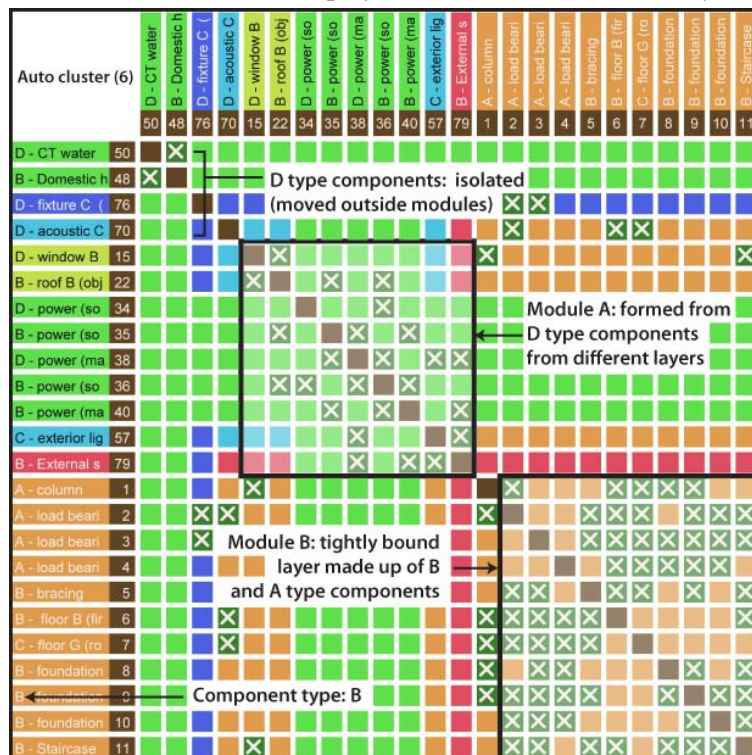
Auto cluster (6)

| | D - CT water | B - Domestic h | D - fixture C ( | D - acoustic C | D - window B | B - roof B (obj | D - power (so | B - power (so | D - power (ma | B - power (so | B - power (ma | C - exterior lig | B - External s | A - column | A - load beari | A - load beari | A - load beari | B - bracing | B - floor B (fir | C - floor G (ro | B - foundation | B - foundation | B - foundation | B - Staircase |
|---|---|---|---|---|---|---|---|---|---|---|---|---|---|---|---|---|---|---|---|---|---|---|---|---|
| | 50 | 48 | 76 | 70 | 15 | 22 | 34 | 35 | 38 | 36 | 40 | 57 | 79 | 1 | 2 | 3 | 4 | 5 | 6 | 7 | 8 | 9 | 10 | 11 |
| D - CT water 50 | | | | | | | | | | | | | | | | | | | | | | | | |
| B - Domestic h 48 | | | | | | | | | | | | | | | | | | | | | | | | |
| D - fixture C ( 76 | | | | | | | | | | | | | | | | | | | | | | | | |
| D - acoustic C 70 | | | | | | | | | | | | | | | | | | | | | | | | |
| D - window B 15 | | | | | | | | | | | | | | | | | | | | | | | | |
| B - roof B (obj 22 | | | | | | | | | | | | | | | | | | | | | | | | |
| D - power (so 34 | | | | | | | | | | | | | | | | | | | | | | | | |
| B - power (so 35 | | | | | | | | | | | | | | | | | | | | | | | | |
| D - power (ma 38 | | | | | | | | | | | | | | | | | | | | | | | | |
| B - power (so 36 | | | | | | | | | | | | | | | | | | | | | | | | |
| B - power (ma 40 | | | | | | | | | | | | | | | | | | | | | | | | |
| C - exterior lig 57 | | | | | | | | | | | | | | | | | | | | | | | | |
| B - External s 79 | | | | | | | | | | | | | | | | | | | | | | | | |
| A - column 1 | | | | | | | | | | | | | | | | | | | | | | | | |
| A - load beari 2 | | | | | | | | | | | | | | | | | | | | | | | | |
| A - load beari 3 | | | | | | | | | | | | | | | | | | | | | | | | |
| A - load beari 4 | | | | | | | | | | | | | | | | | | | | | | | | |
| B - bracing 5 | | | | | | | | | | | | | | | | | | | | | | | | |
| B - floor B (fir 6 | | | | | | | | | | | | | | | | | | | | | | | | |
| C - floor G (ro 7 | | | | | | | | | | | | | | | | | | | | | | | | |
| B - foundation 8 | | | | | | | | | | | | | | | | | | | | | | | | |
| B - foundation 9 | | | | | | | | | | | | | | | | | | | | | | | | |
| B - foundation 10 | | | | | | | | | | | | | | | | | | | | | | | | |
| B - Staircase 11 | | | | | | | | | | | | | | | | | | | | | | | | |

D type components: isolated (moved outside modules)

Module A: formed from D type components from different layers

Module B: tightly bound layer made up of B and A type components

Component type: B